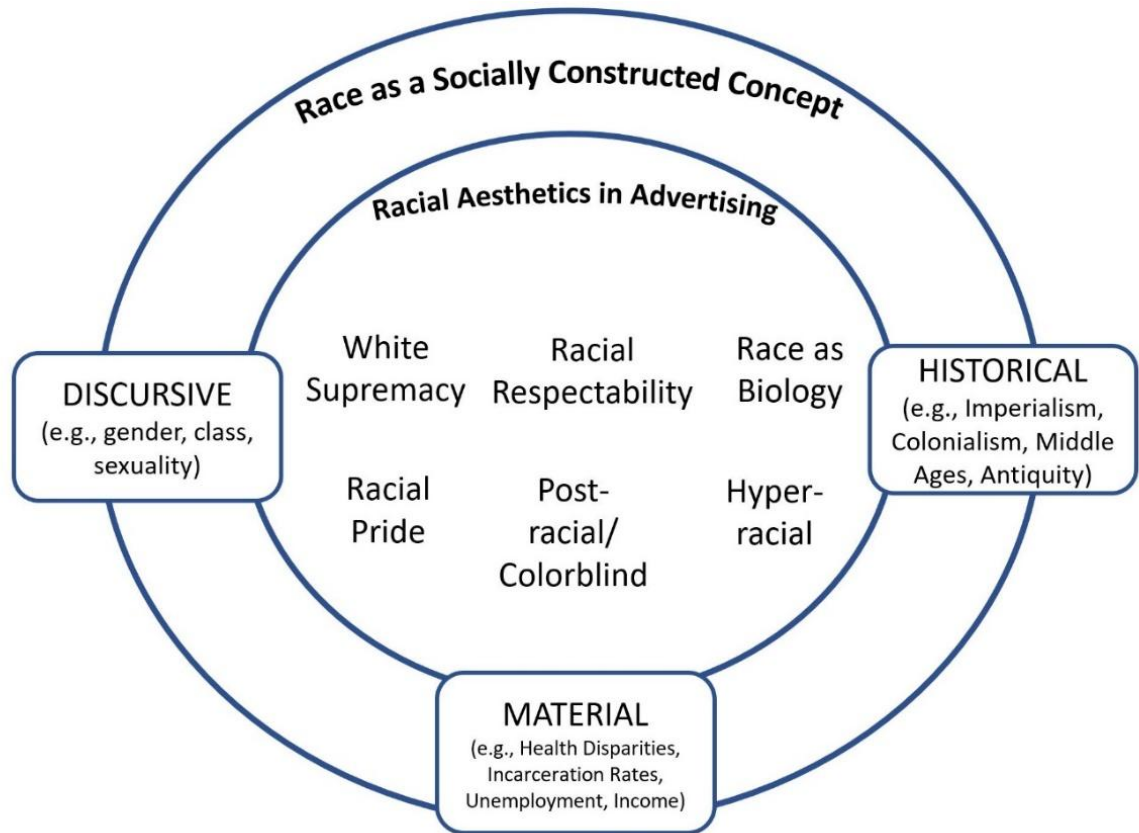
Race as a Socially Constructed Concept

Racial Aesthetics in Advertising

DISCURSIVE
(e.g., gender, class, sexuality)

White Supremacy

Racial Respectability

Race as Biology

HISTORICAL
(e.g., Imperialism, Colonialism, Middle Ages, Antiquity)

Racial Pride

Post-racial/ Colorblind

Hyper-racial

MATERIAL
(e.g., Health Disparities, Incarceration Rates, Unemployment, Income)